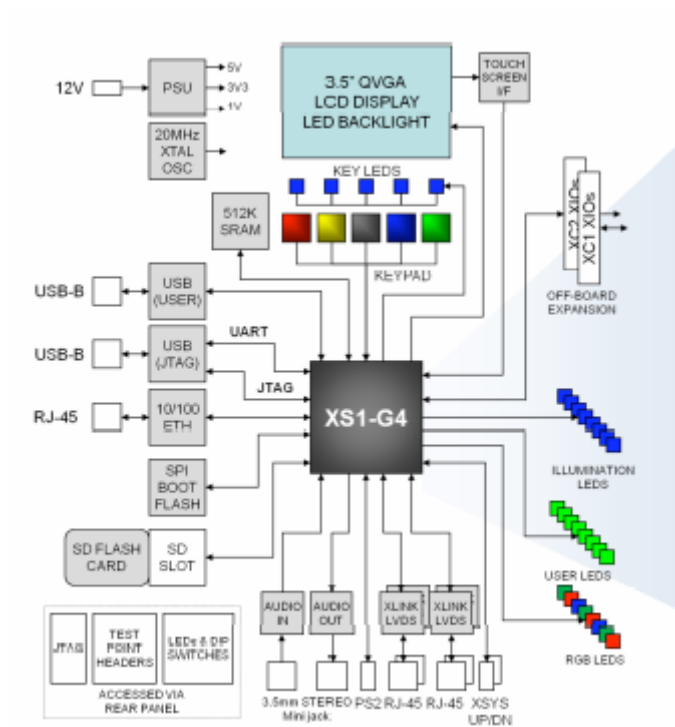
12V

PSU

5V

3V3

1V

20MHz XTAL OSC

3.5" QVGA LCD DISPLAY LED BACKLIGHT

TOUCH SCREEN I/F

KEY LEDS

512K SRAM

KEYPAD

XC2 XIOs

XC1 XIOs

OFF-BOARD EXPANSION

USB-B

USB (USER)

USB-B

USB (JTAG)

UART

JTAG

RJ-45

10/100 ETH

XS1-G4

ILLUMINATION LEDS

SPI BOOT FLASH

SD FLASH CARD

SD SLOT

USER LEDS

RGB LEDS

AUDIO IN

AUDIO OUT

XLINK LVDS

XLINK LVDS

JTAG

TEST POINT HEADERS

LEDs & DIP SWITCHES

ACCESSED VIA REAR PANEL

3.5mm STEREO Mini jack

PS2

RJ-45

RJ-45

XSYS UP/DN